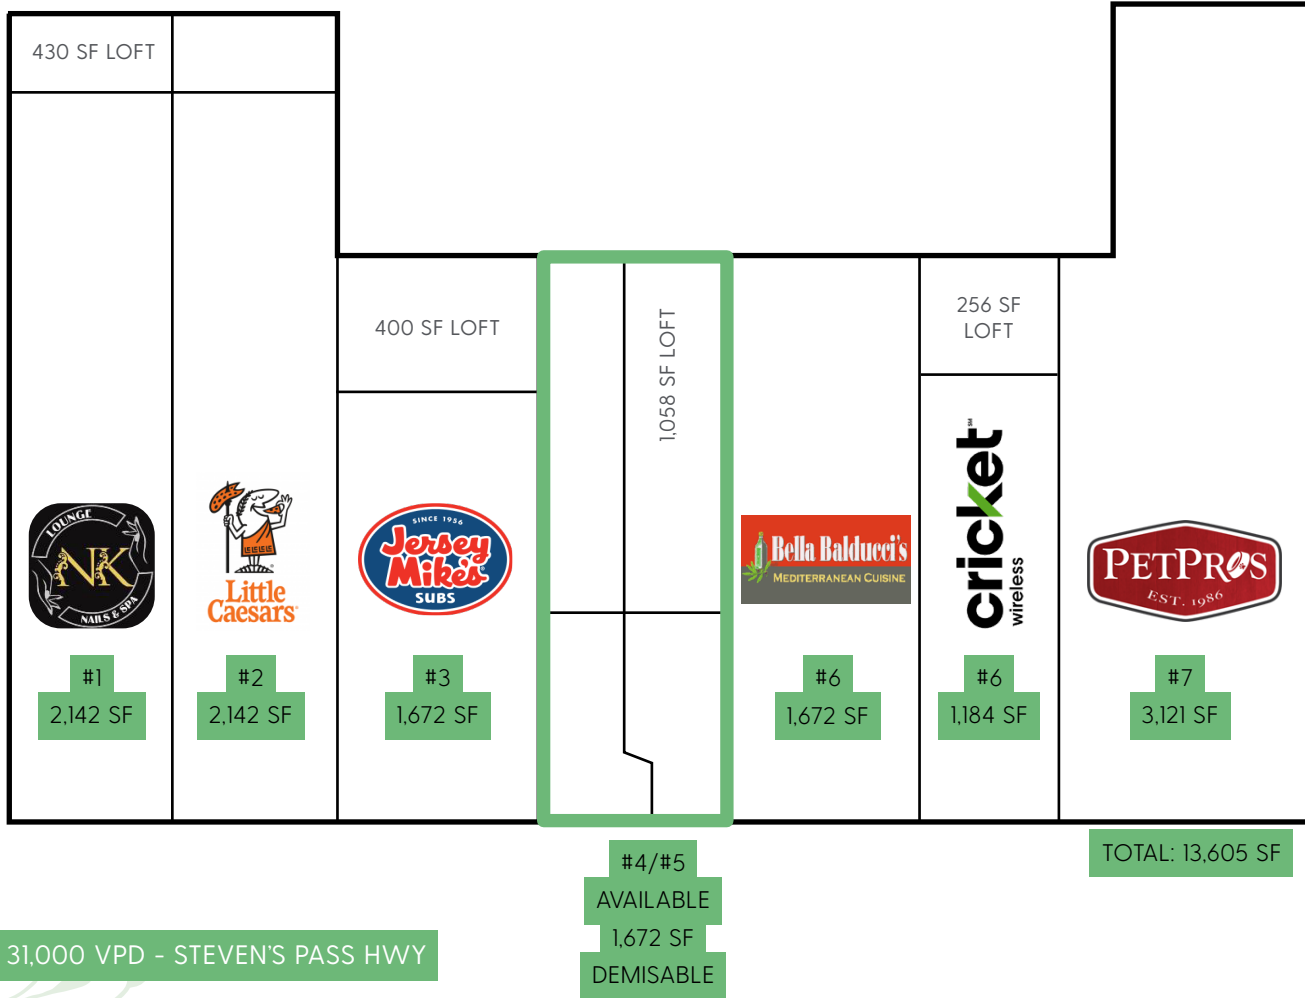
430 SF LOFT

400 SF LOFT

1,058 SF LOFT

256 SF LOFT

LOUNGE NK NAILS & SPA

#1
2,142 SF

Little Caesars

#2
2,142 SF

SINCE 1956 Jersey Mike's SUBS

#3
1,672 SF

Bella Balducci's MEDITERRANEAN CUISINE

#6
1,672 SF

cricket wireless

#6
1,184 SF

PETPROS EST. 1986

#7
3,121 SF

#4/#5
AVAILABLE
1,672 SF
DEMISABLE

TOTAL: 13,605 SF

31,000 VPD - STEVEN'S PASS HWY